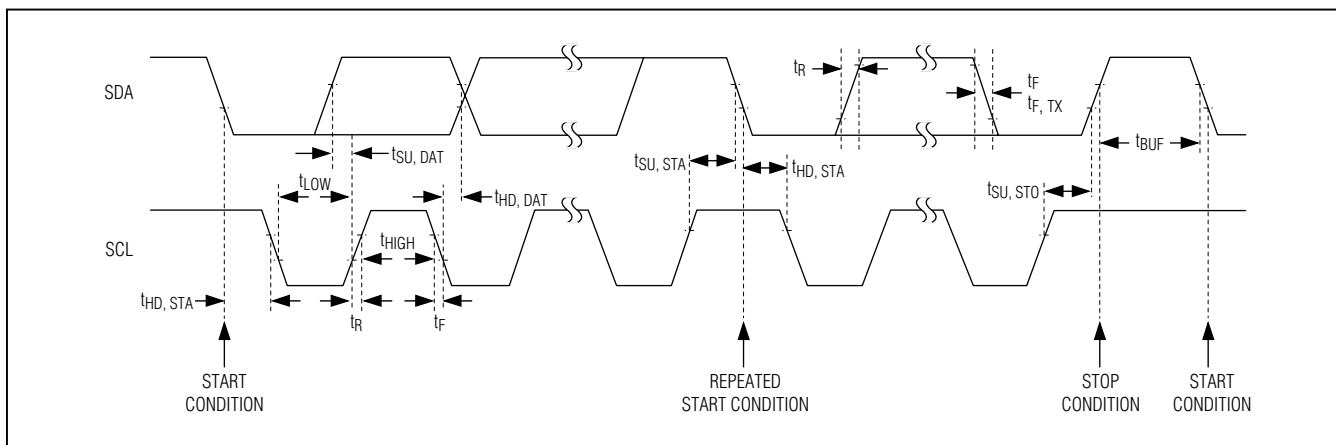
SDA

SCL

$t_R$

$t_F$

$t_{F, TX}$

$t_{SU, DAT}$

$t_{LOW}$

$t_{HD, DAT}$

$t_{HIGH}$

$t_{HD, STA}$

$t_R$

$t_F$

$t_{SU, STA}$

$t_{HD, STA}$

$t_{SU, STO}$

$t_{BUF}$

START CONDITION

REPEATED START CONDITION

STOP CONDITION

START CONDITION